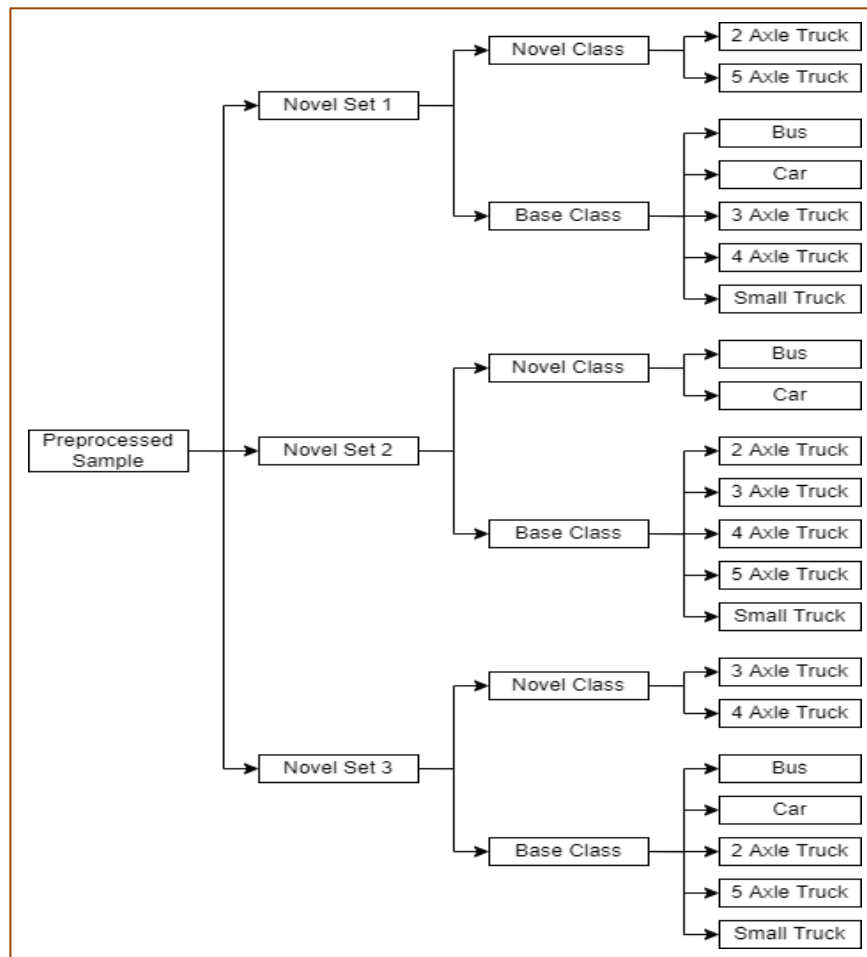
Preprocessed Sample

Novel Set 1

Novel Class

2 Axle Truck

5 Axle Truck

Base Class

Bus

Car

3 Axle Truck

4 Axle Truck

Small Truck

Novel Set 2

Novel Class

Bus

Car

Base Class

2 Axle Truck

3 Axle Truck

4 Axle Truck

5 Axle Truck

Small Truck

Novel Set 3

Novel Class

3 Axle Truck

4 Axle Truck

Base Class

Bus

Car

2 Axle Truck

5 Axle Truck

Small Truck